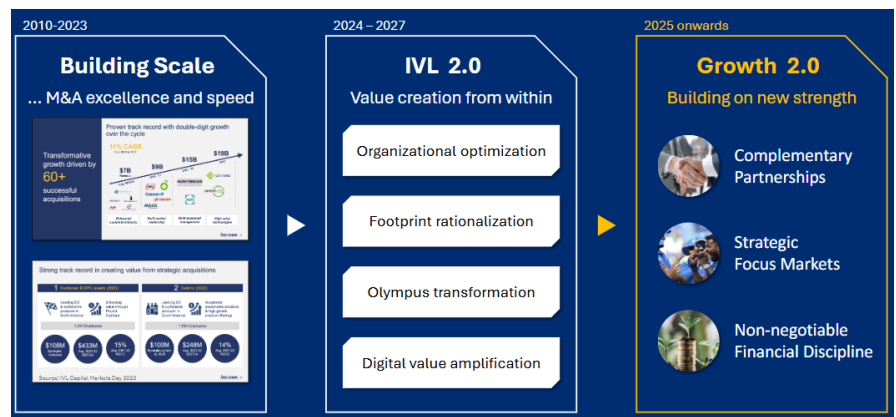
2010-2023

Building Scale

... M&A excellence and speed

Proven track record with double-digit growth over the cycle

11% CAGR

Transformative growth driven by 60+ successful acquisitions

$7B

$9B

$15B

$19B

Strong track record in creating value from strategic acquisitions

1

2

$108M

$433M

15%

$100M

$248M

14%

Source: IVL Capital Markets Day 2023

2024 – 2027

IVL 2.0

Value creation from within

Organizational optimization

Footprint rationalization

Olympus transformation

Digital value amplification

2025 onwards

Growth 2.0

Building on new strength

Complementary Partnerships

Strategic Focus Markets

Non-negotiable Financial Discipline